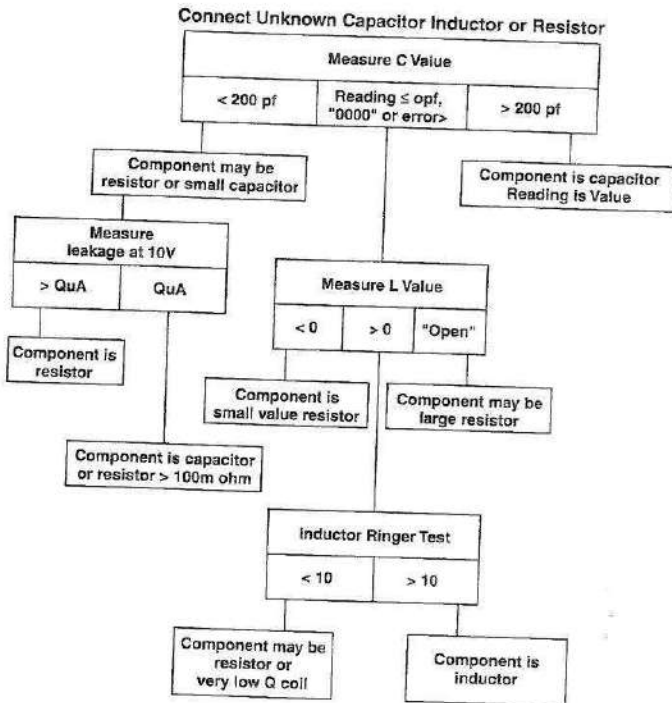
Connect Unknown Capacitor Inductor or Resistor

Measure C Value

< 200 pf

Reading ≤ opf, "0000" or error>

> 200 pf

Component may be resistor or small capacitor

Component is capacitor Reading is Value

Measure leakage at 10V

> QuA

QuA

Component is resistor

Component is capacitor or resistor > 100m ohm

Measure L Value

< 0

> 0

"Open"

Component is small value resistor

Component may be large resistor

Inductor Ringer Test

< 10

> 10

Component may be resistor or very low Q coil

Component is inductor